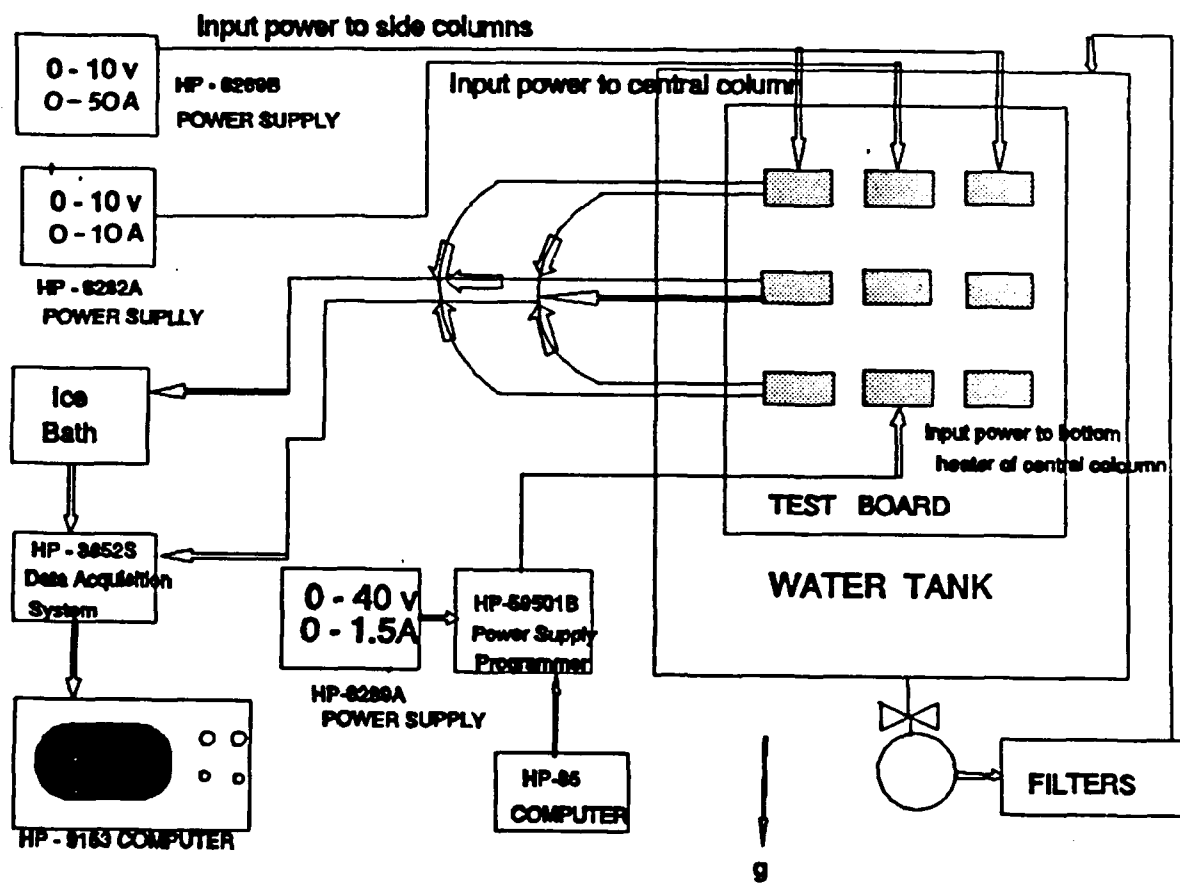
Input power to side columns

0 - 10 v
0 - 50A

HP - 6269B
POWER SUPPLY

Input power to central column

0 - 10 v
0 - 10A

HP - 6282A
POWER SUPLLY

Ice
Bath

HP - 3852S
Data Acquisition
System

HP - 9153 COMPUTER

0 - 40 v
0 - 1.5A

HP-6289A
POWER SUPPLY

HP-59501B
Power Supply
Programmer

HP-85
COMPUTER

Input power to bottom
heater of central column

TEST BOARD

WATER TANK

FILTERS

g